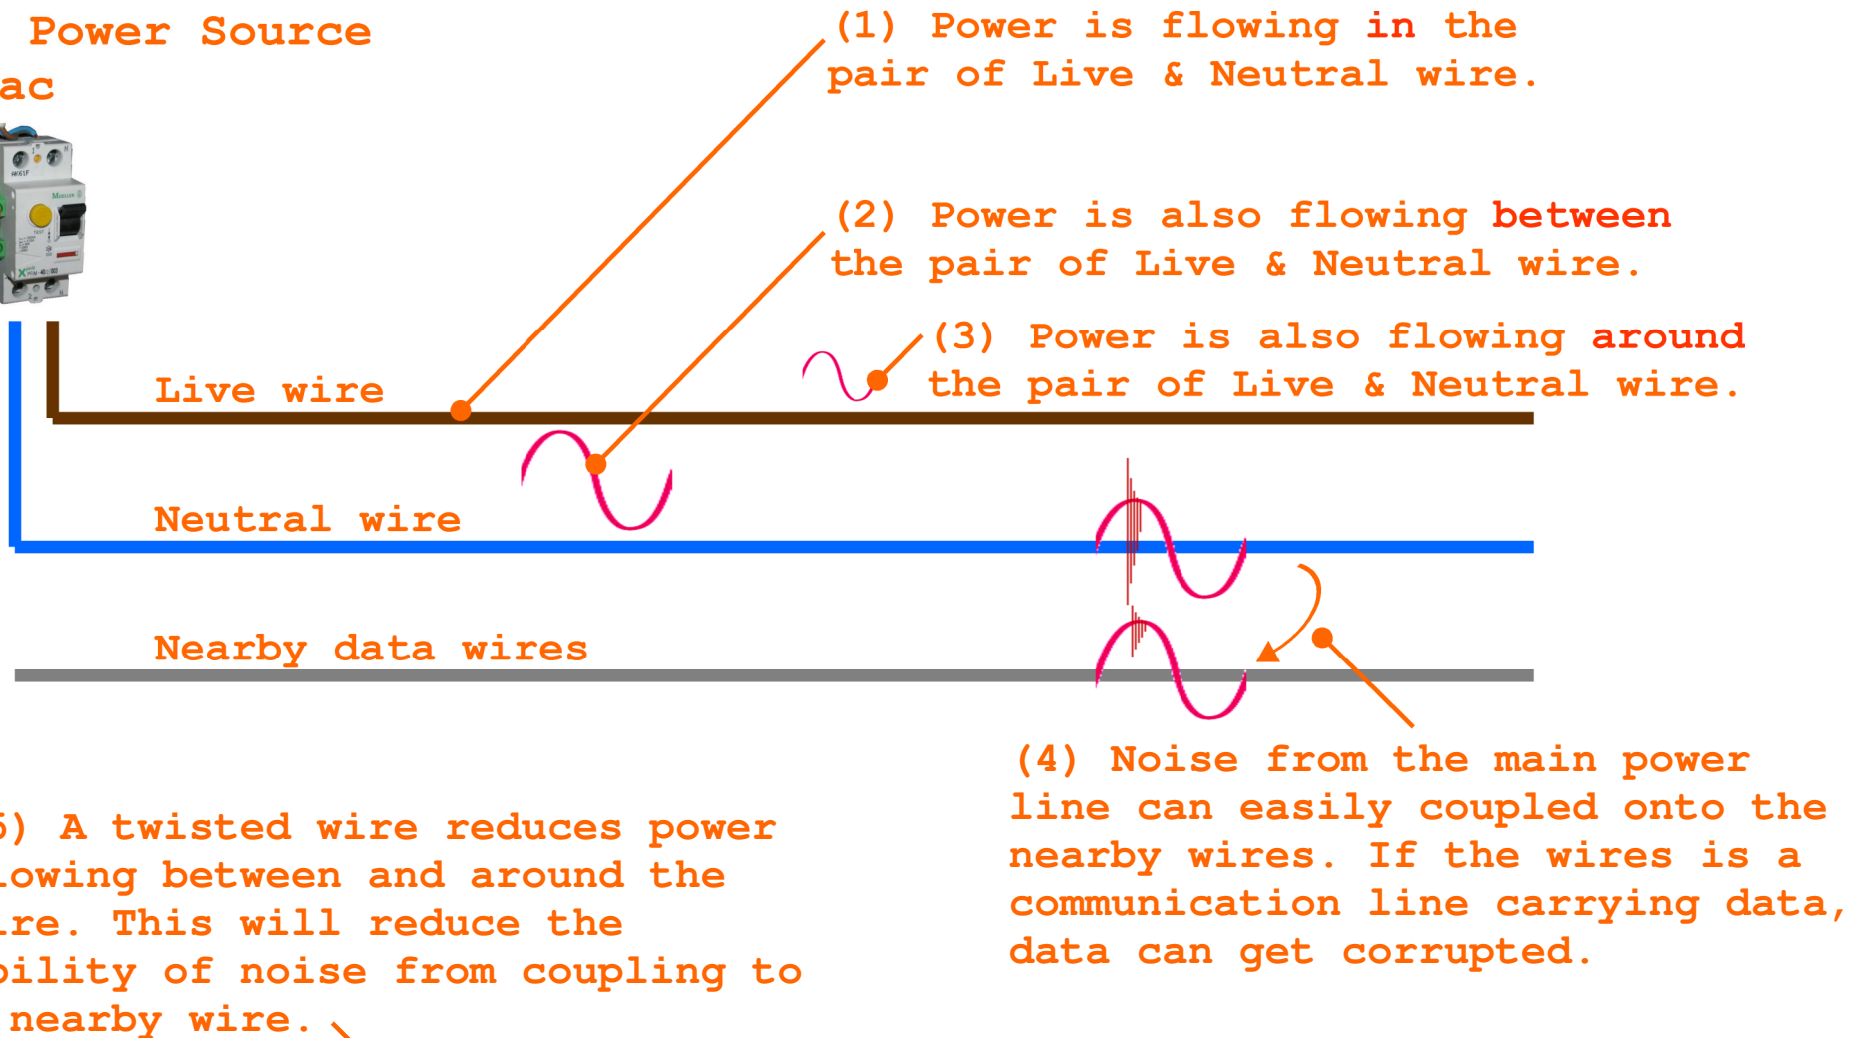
Power Source

ac

(1) Power is flowing in the pair of Live & Neutral wire.

(2) Power is also flowing between the pair of Live & Neutral wire.

(3) Power is also flowing around the pair of Live & Neutral wire.

Live wire

Neutral wire

Nearby data wires

(4) Noise from the main power line can easily coupled onto the nearby wires. If the wires is a communication line carrying data, data can get corrupted.

5) A twisted wire reduces power lowing between and around the ire. This will reduce the bility of noise from coupling to nearby wire.